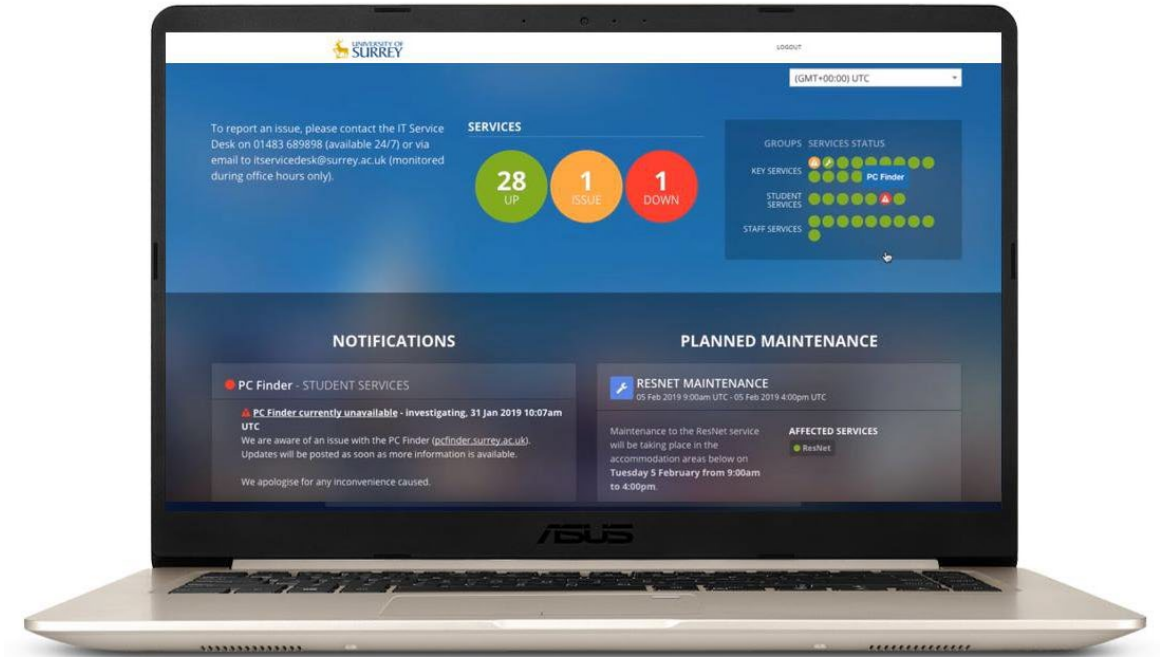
UNIVERSITY OF SURREY

LOGOUT

(GMT+00:00) UTC

To report an issue, please contact the IT Service Desk on 01483 689898 (available 24/7) or via email to itservicedesk@surrey.ac.uk (monitored during office hours only).

SERVICES

28 UP

1 ISSUE

1 DOWN

GROUPS SERVICES STATUS

KEY SERVICES

PC Finder

STUDENT SERVICES

STAFF SERVICES

NOTIFICATIONS

PC Finder - STUDENT SERVICES

PC Finder currently unavailable - investigating, 31 Jan 2019 10:07am UTC

We are aware of an issue with the PC Finder (pcfinder.surrey.ac.uk). Updates will be posted as soon as more information is available.

We apologise for any inconvenience caused.

PLANNED MAINTENANCE

RESNET MAINTENANCE

05 Feb 2019 9:00am UTC - 05 Feb 2019 4:00pm UTC

Maintenance to the ResNet service will be taking place in the accommodation areas below on Tuesday 5 February from 9:00am to 4:00pm.

AFFECTED SERVICES

ResNet

ASUS